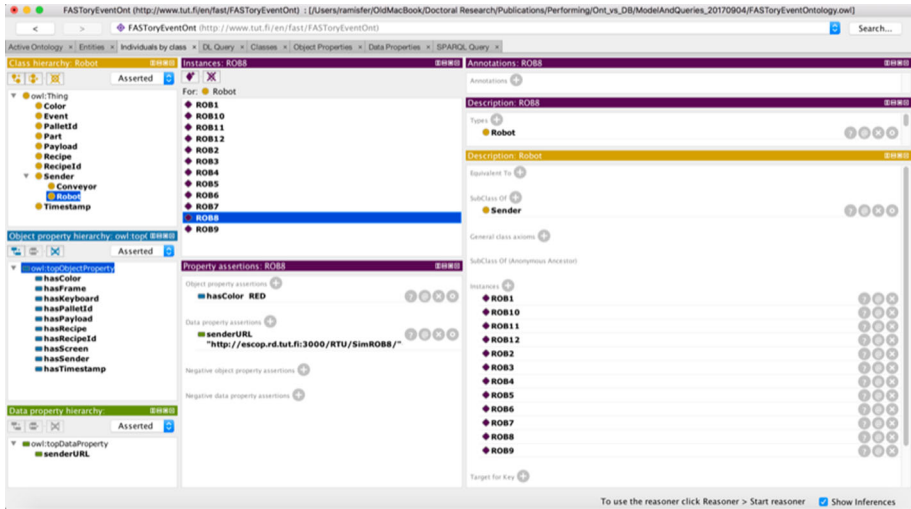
FASToryEventOnt (http://www.tut.fi/en/fast/FASToryEventOnt) : [/Users/ramisfer/OldMacBook/Doctoral Research/Publications/Performing/Ont_vs_DB/ModelAndQueries_20170904/FASToryEventOntology.owl]

< > FASToryEventOnt (http://www.tut.fi/en/fast/FASToryEventOnt) Search...

Active Ontology × Entities × Individuals by class × DL Query × Classes × Object Properties × Data Properties × SPARQL Query ×

Class hierarchy: Robot
Asserted
owl:Thing
Color
Event
PalletId
Part
Payload
Recipe
RecipeId
Sender
Conveyor
Robot
Timestamp

Object property hierarchy: owl:topObjectProperty
Asserted
owl:topObjectProperty
hasColor
hasFrame
hasKeyboard
hasPalletId
hasPayload
hasRecipe
hasRecipeId
hasScreen
hasSender
hasTimestamp

Data property hierarchy:
Asserted
owl:topDataProperty
senderURL

Instances: ROB8
For: Robot
ROB1
ROB10
ROB11
ROB12
ROB2
ROB3
ROB4
ROB5
ROB6
ROB7
ROB8
ROB9

Property assertions: ROB8
Object property assertions
hasColor RED
Data property assertions
senderURL "http://escop.rd.tut.fi:3000/RTU/SimROB8/"
Negative object property assertions
Negative data property assertions

Annotations: ROB8
Annotations

Description: ROB8
Types
Robot

Description: Robot
Equivalent To
SubClass Of
Sender
General class axioms
SubClass Of (Anonymous Ancestor)
Instances
ROB1
ROB10
ROB11
ROB12
ROB2
ROB3
ROB4
ROB5
ROB6
ROB7
ROB8
ROB9
Target for Key

To use the reasoner click Reasoner > Start reasoner
Show Inferences